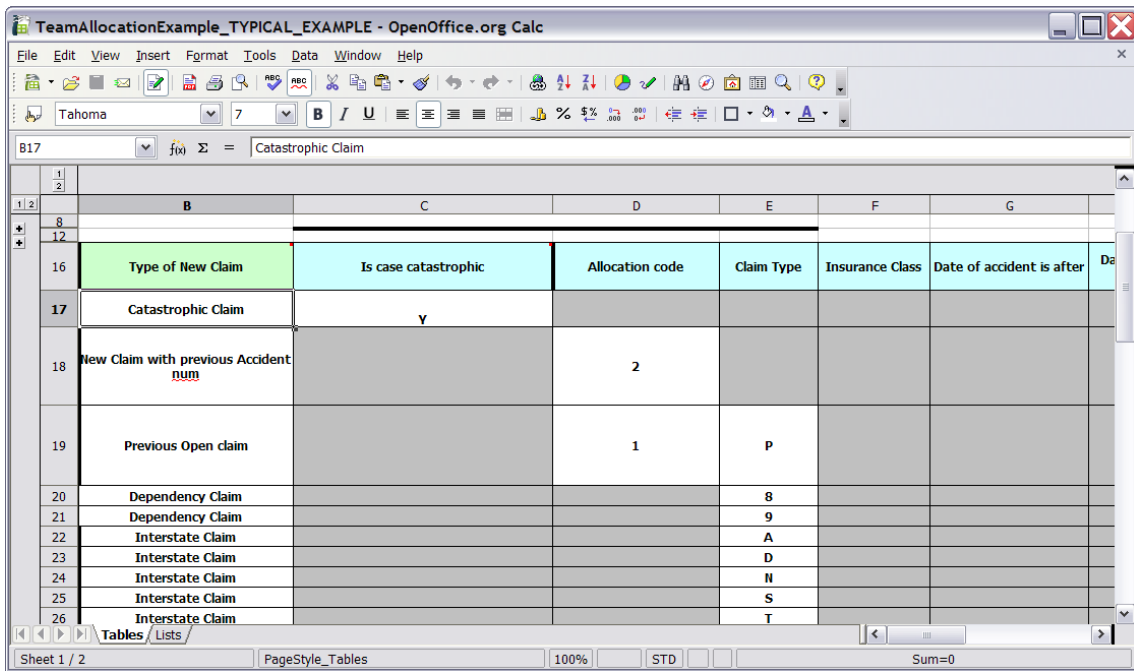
TeamAllocationExample_TYPICAL_EXAMPLE - OpenOffice.org Calc

File Edit View Insert Format Tools Data Window Help

Tahoma 7

B17 $f(x)$ Σ = Catastrophic Claim

1
2

1 2

| | B | C | D | E | F | G | |
|---|---|---|---|---|---|---|---|
| 8 | | | | | | | |
| 12 | | | | | | | |
| 16 | Type of New Claim | Is case catastrophic | Allocation code | Claim Type | Insurance Class | Date of accident is after | Da |
| 17 | Catastrophic Claim | Y | | | | | |
| 18 | New Claim with previous Accident num | | 2 | | | | |
| 19 | Previous Open claim | | 1 | P | | | |
| 20 | Dependency Claim | | | 8 | | | |
| 21 | Dependency Claim | | | 9 | | | |
| 22 | Interstate Claim | | | A | | | |
| 23 | Interstate Claim | | | D | | | |
| 24 | Interstate Claim | | | N | | | |
| 25 | Interstate Claim | | | S | | | |
| 26 | Interstate Claim | | | T | | | |

Tables Lists

Sheet 1 / 2 PageStyle_Tables 100% STD Sum=0